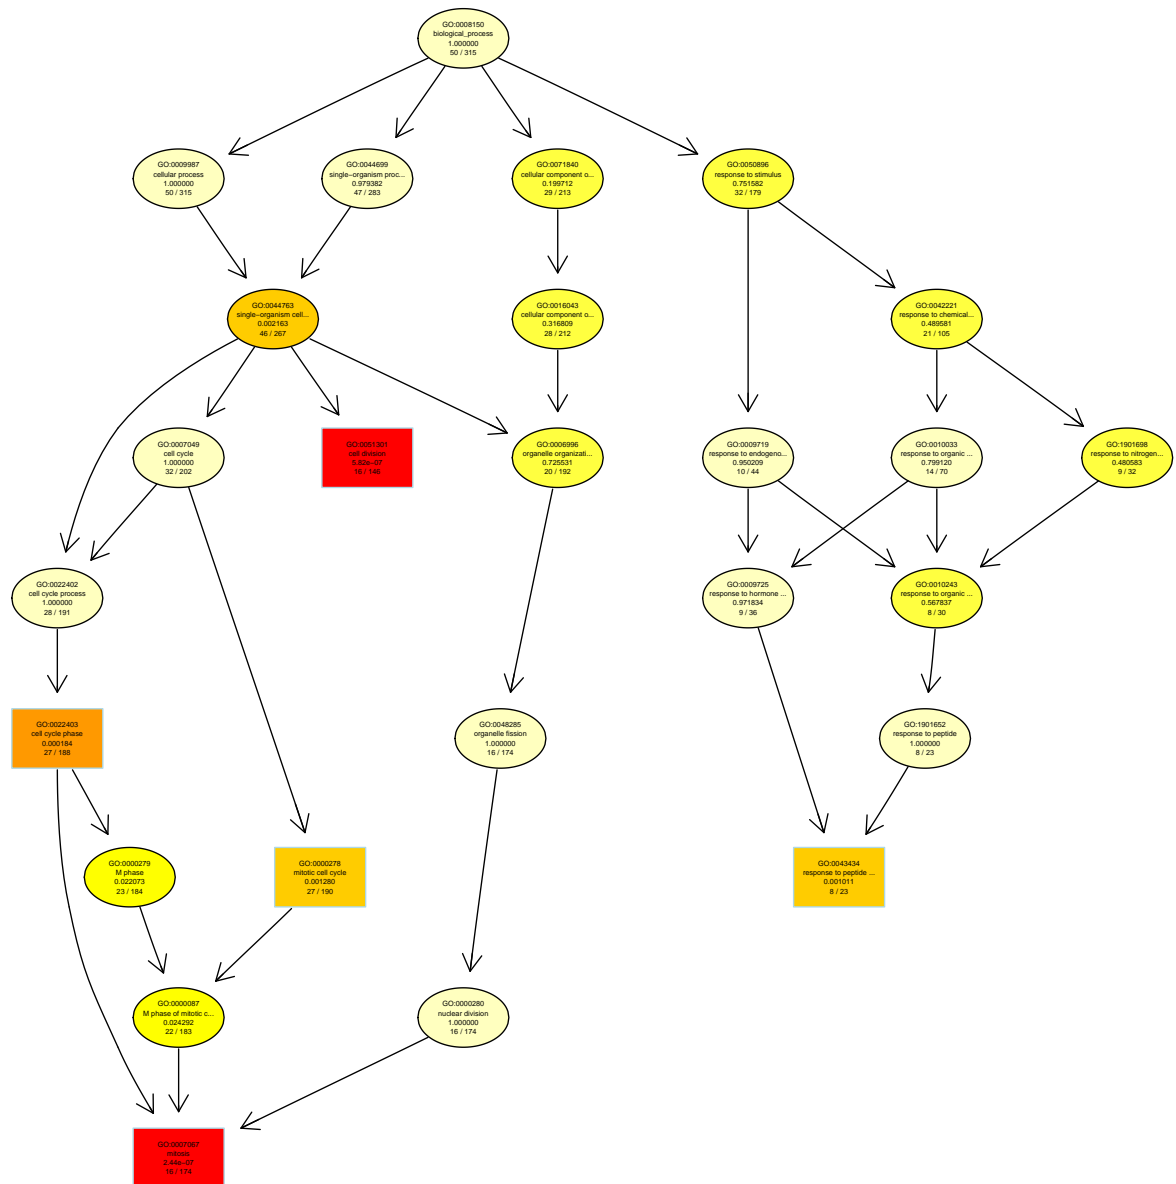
GO:0008150
biological_process
1.000000
50 / 315

GO:0009987
cellular process
1.000000
50 / 315

GO:0044699
single-organism proc...
0.979382
47 / 283

GO:0071840
cellular component o...
0.199712
29 / 213

GO:0050896
response to stimulus
0.751582
32 / 179

GO:0044763
single-organism cell...
0.002163
46 / 267

GO:0016043
cellular component o...
0.316809
28 / 212

GO:0042221
response to chemical...
0.489581
21 / 105

GO:0007049
cell cycle
1.000000
32 / 202

GO:0051301
cell division
5.82e-07
16 / 146

GO:0006996
organelle organizati...
0.725531
20 / 192

GO:0009719
response to endogeno...
0.950209
10 / 44

GO:0010033
response to organic ...
0.799120
14 / 70

GO:1901698
response to nitrogen...
0.480583
9 / 32

GO:0022402
cell cycle process
1.000000
28 / 191

GO:0009725
response to hormone ...
0.971834
9 / 36

GO:0010243
response to organic ...
0.567837
8 / 30

GO:0022403
cell cycle phase
0.000184
27 / 188

GO:0048285
organelle fission
1.000000
16 / 174

GO:1901652
response to peptide
1.000000
8 / 23

GO:0000279
M phase
0.022073
23 / 184

GO:0000278
mitotic cell cycle
0.001280
27 / 190

GO:0043434
response to peptide ...
0.001011
8 / 23

GO:0000087
M phase of mitotic c...
0.024292
22 / 183

GO:0000280
nuclear division
1.000000
16 / 174

GO:0007067
mitosis
2.44e-07
16 / 174